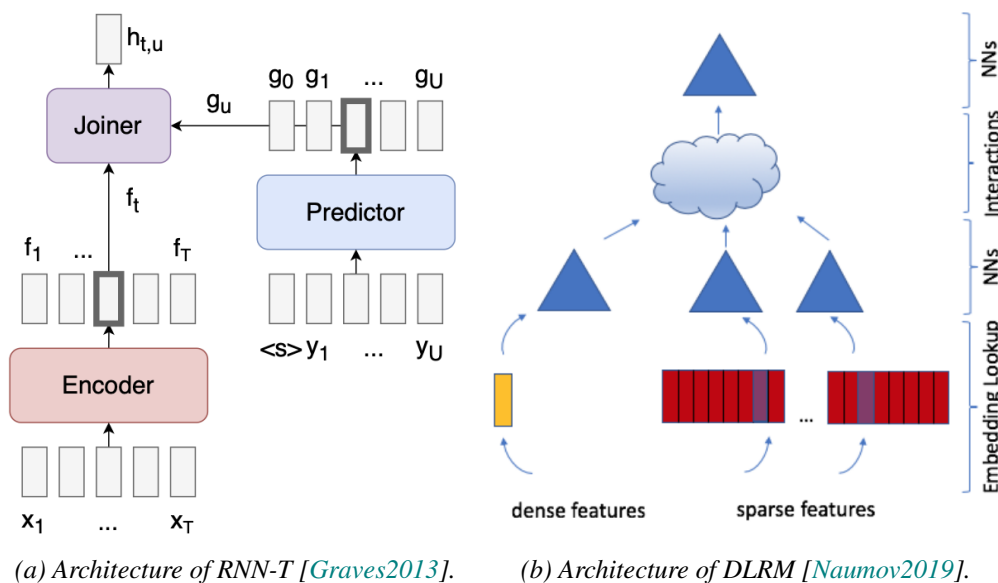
$h_{t,u}$

Joiner

$g_u$

$g_0$ $g_1$ ... $g_U$

Predictor

$f_t$

$f_1$ ... $f_T$

<s> $y_1$ ... $y_U$

Encoder

$x_1$ ... $x_T$

NNs

Interactions

NNs

Embedding Lookup

...

dense features

sparse features

(a) Architecture of RNN-T [Graves2013].

(b) Architecture of DLRM [Naumov2019].